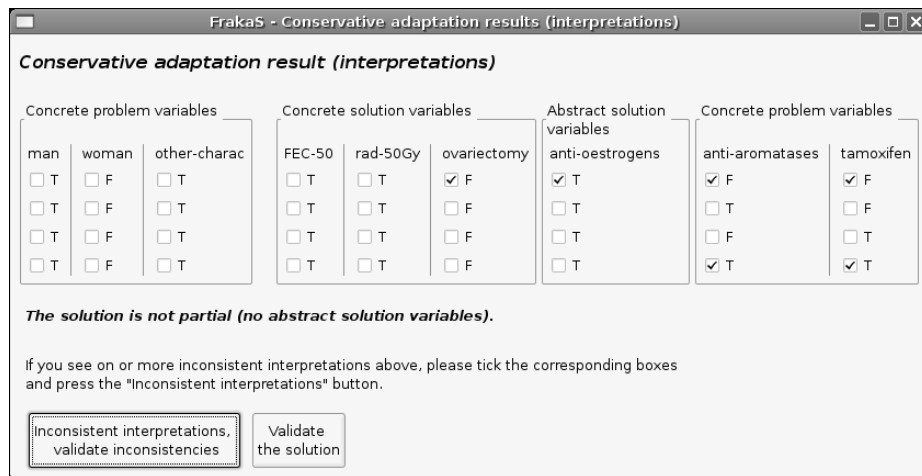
FrakaS - Conservative adaptation results (interpretations)

Conservative adaptation result (interpretations)

Concrete problem variables

| man | woman | other-charac |
|---|---|---|
| ☐ T | ☐ F | ☐ T |
| ☐ T | ☐ F | ☐ T |
| ☐ T | ☐ F | ☐ T |
| ☐ T | ☐ F | ☐ T |

Concrete solution variables

| FEC-50 | rad-50Gy | ovariectomy |
|---|---|---|
| ☐ T | ☐ T | ☑ F |
| ☐ T | ☐ T | ☐ F |
| ☐ T | ☐ T | ☐ F |
| ☐ T | ☐ T | ☐ F |

Abstract solution variables

| anti-oestrogens |
|---|
| ☑ T |
| ☐ T |
| ☐ T |
| ☐ T |

Concrete problem variables

| anti-aromatases | tamoxifen |
|---|---|
| ☑ F | ☑ F |
| ☐ T | ☐ F |
| ☐ F | ☐ T |
| ☑ T | ☑ T |

The solution is not partial (no abstract solution variables).

If you see on or more inconsistent interpretations above, please tick the corresponding boxes and press the "Inconsistent interpretations" button.

Inconsistent interpretations, validate inconsistencies

Validate the solution